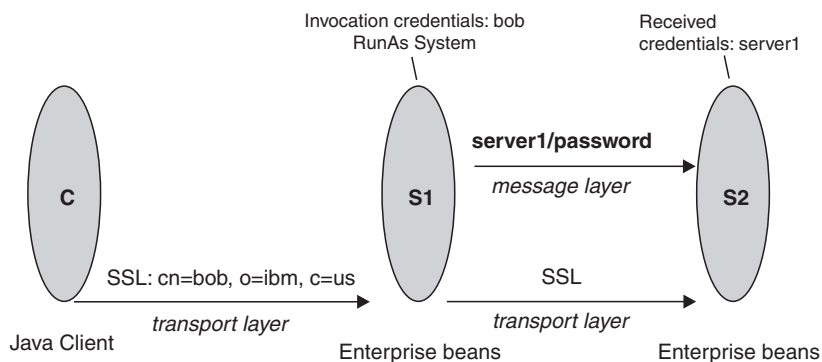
Invocation credentials: bob
RunAs System

Received
credentials: server1

C

S1

S2

server1/password

message layer

SSL: cn=bob, o=ibm, c=us

transport layer

SSL

transport layer

Java Client

Enterprise beans

Enterprise beans